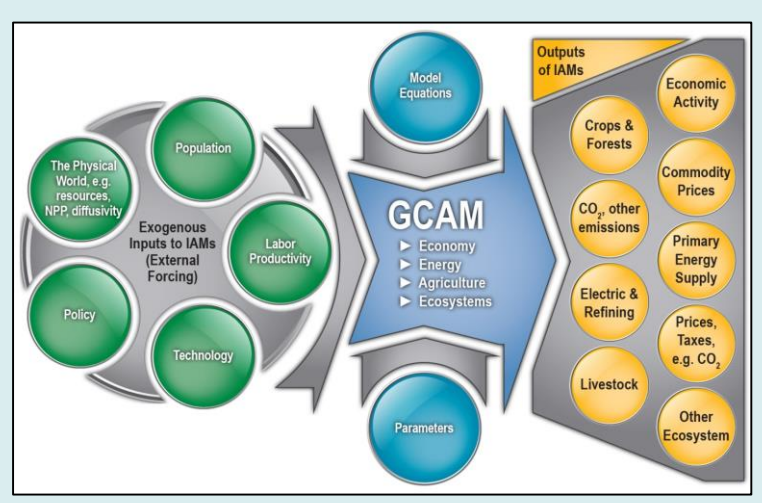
Exogenous Inputs to IAMs (External Forcing)

The Physical World, e.g. resources, NPP, diffusivity

Population

Labor Productivity

Policy

Technology

Model Equations

GCAM
► Economy
► Energy
► Agriculture
► Ecosystems

Parameters

Outputs of IAMs

Crops & Forests

Economic Activity

Commodity Prices

$CO_2$, other emissions

Primary Energy Supply

Electric & Refining

Prices, Taxes, e.g. $CO_2$

Livestock

Other Ecosystem